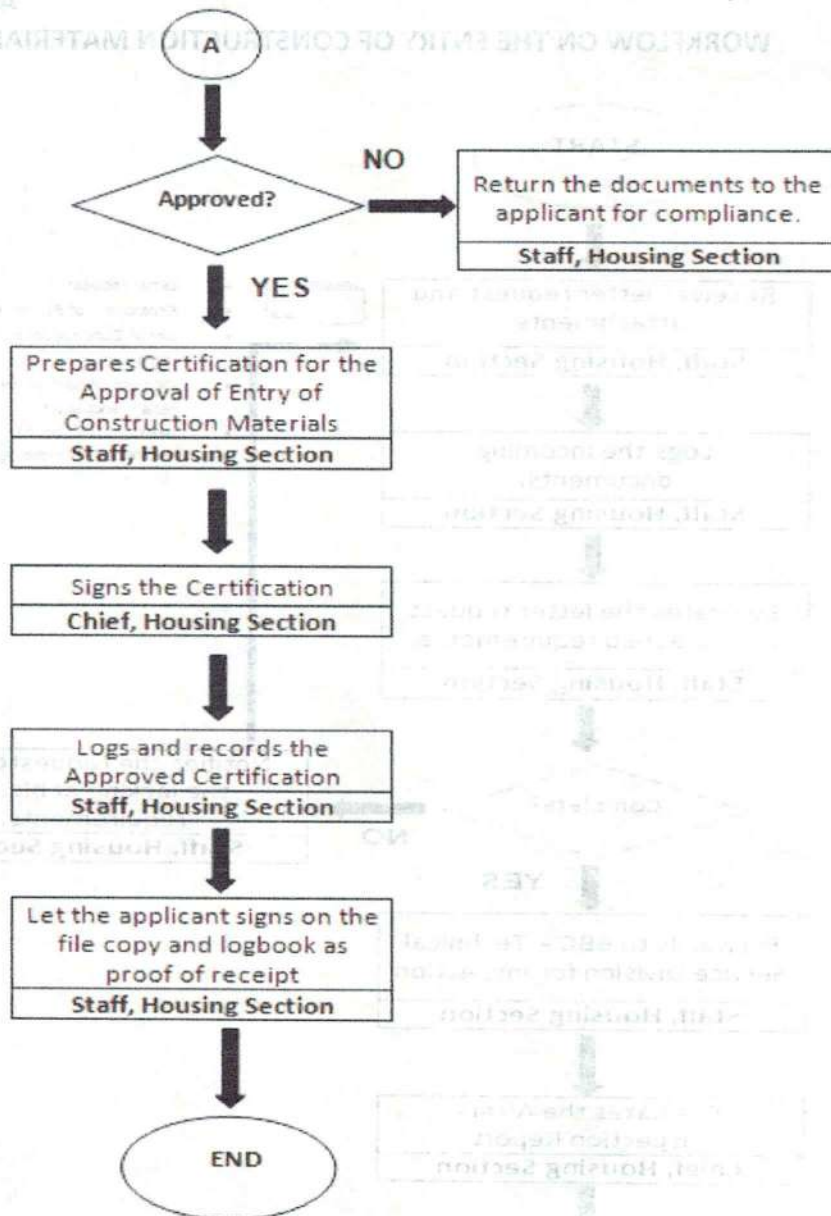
WORKFLOW ON THE ENTRY OF CONSTRUCTION MATERIALS

A

Approved?

NO

Return the documents to the applicant for compliance.

Staff, Housing Section

YES

Prepares Certification for the Approval of Entry of Construction Materials

Staff, Housing Section

Signs the Certification

Chief, Housing Section

Logs and records the Approved Certification

Staff, Housing Section

Let the applicant signs on the file copy and logbook as proof of receipt

Staff, Housing Section

END